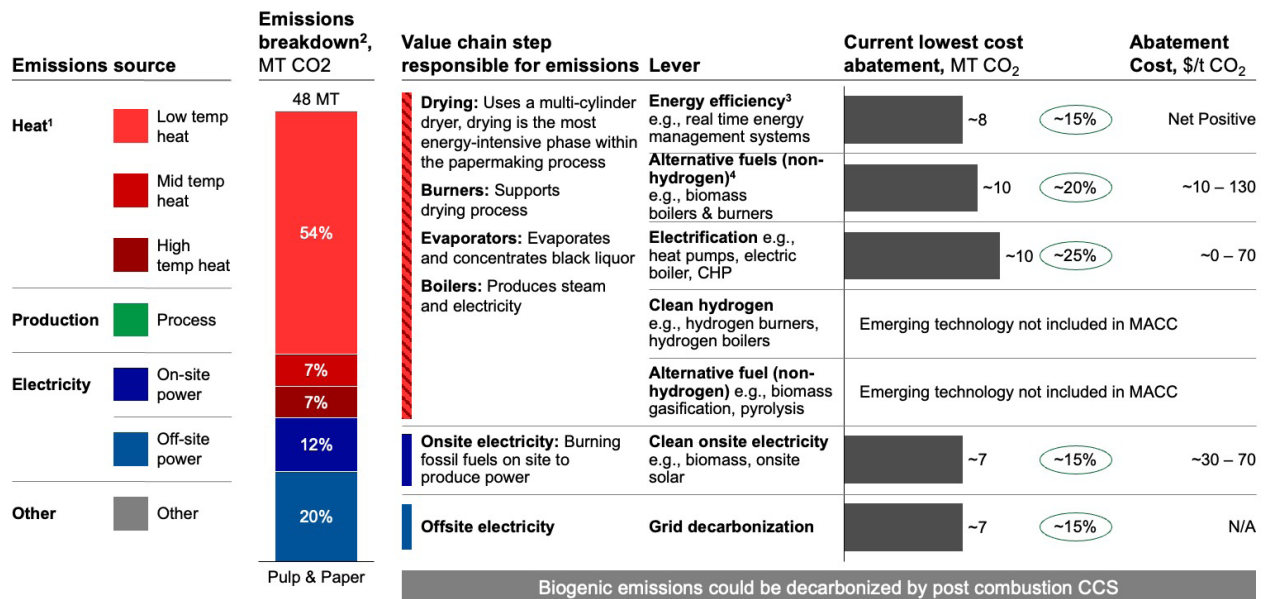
| Emissions source | | Emissions breakdown², MT CO2 |
|---|---|---|
| | | 48 MT |
| Heat¹ | Low temp heat | 54% |
| | Mid temp heat | 7% |
| | High temp heat | 7% |
| Production | Process | |
| Electricity | On-site power | 12% |
| | Off-site power | 20% |
| Other | Other | |
| | | Pulp & Paper |

| Value chain step responsible for emissions | Lever | Current lowest cost abatement, MT $CO_2$ | | Abatement Cost, \$/t $CO_2$ |
|---|---|---|---|---|
| **Drying:** Uses a multi-cylinder dryer, drying is the most energy-intensive phase within the papermaking process<br>**Burners:** Supports drying process<br>**Evaporators:** Evaporates and concentrates black liquor<br>**Boilers:** Produces steam and electricity | **Energy efficiency³** e.g., real time energy management systems | ~8 | ~15% | Net Positive |
| | **Alternative fuels (non-hydrogen)⁴** e.g., biomass boilers & burners | ~10 | ~20% | ~10 – 130 |
| | **Electrification** e.g., heat pumps, electric boiler, CHP | ~10 | ~25% | ~0 – 70 |
| | **Clean hydrogen** e.g., hydrogen burners, hydrogen boilers | Emerging technology not included in MACC | | |
| | **Alternative fuel (non-hydrogen)** e.g., biomass gasification, pyrolysis | Emerging technology not included in MACC | | |
| **Onsite electricity:** Burning fossil fuels on site to produce power | **Clean onsite electricity** e.g., biomass, onsite solar | ~7 | ~15% | ~30 – 70 |
| **Offsite electricity** | **Grid decarbonization** | ~7 | ~15% | N/A |

Biogenic emissions could be decarbonized by post combustion CCS